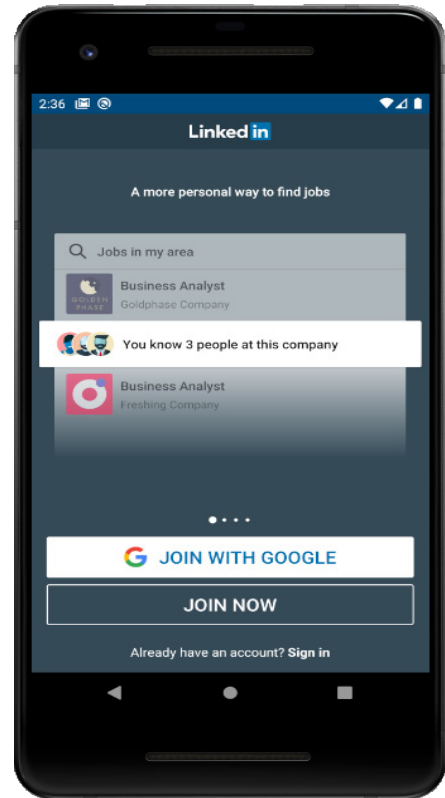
2:36

LinkedIn

A more personal way to find jobs

Jobs in my area

GOLDEN PHASE

Business Analyst
Goldphase Company

You know 3 people at this company

Business Analyst
Freshing Company

JOIN WITH GOOGLE

JOIN NOW

Already have an account? Sign in